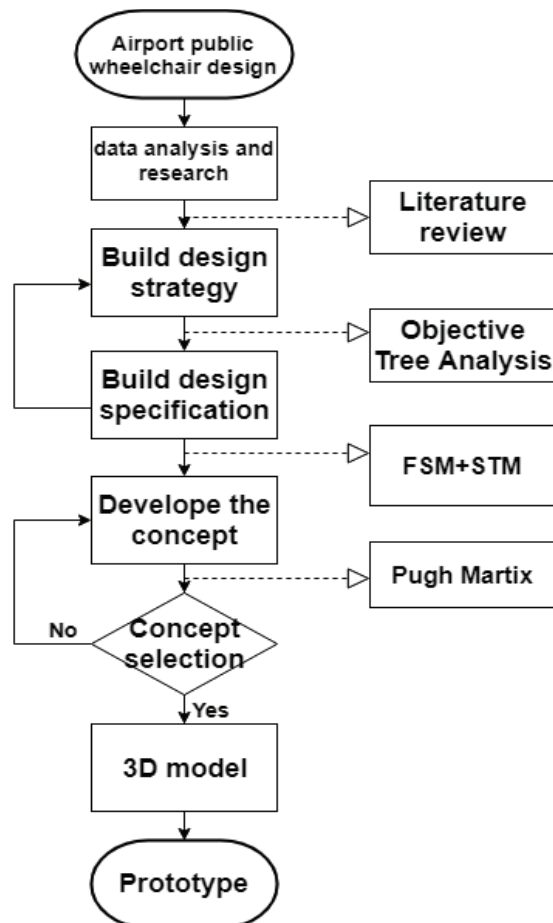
Airport public wheelchair design

data analysis and research

Literature review

Build design strategy

Objective Tree Analysis

Build design specification

FSM+STM

Develope the concept

Pugh Martix

No

Concept selection

Yes

3D model

Prototype